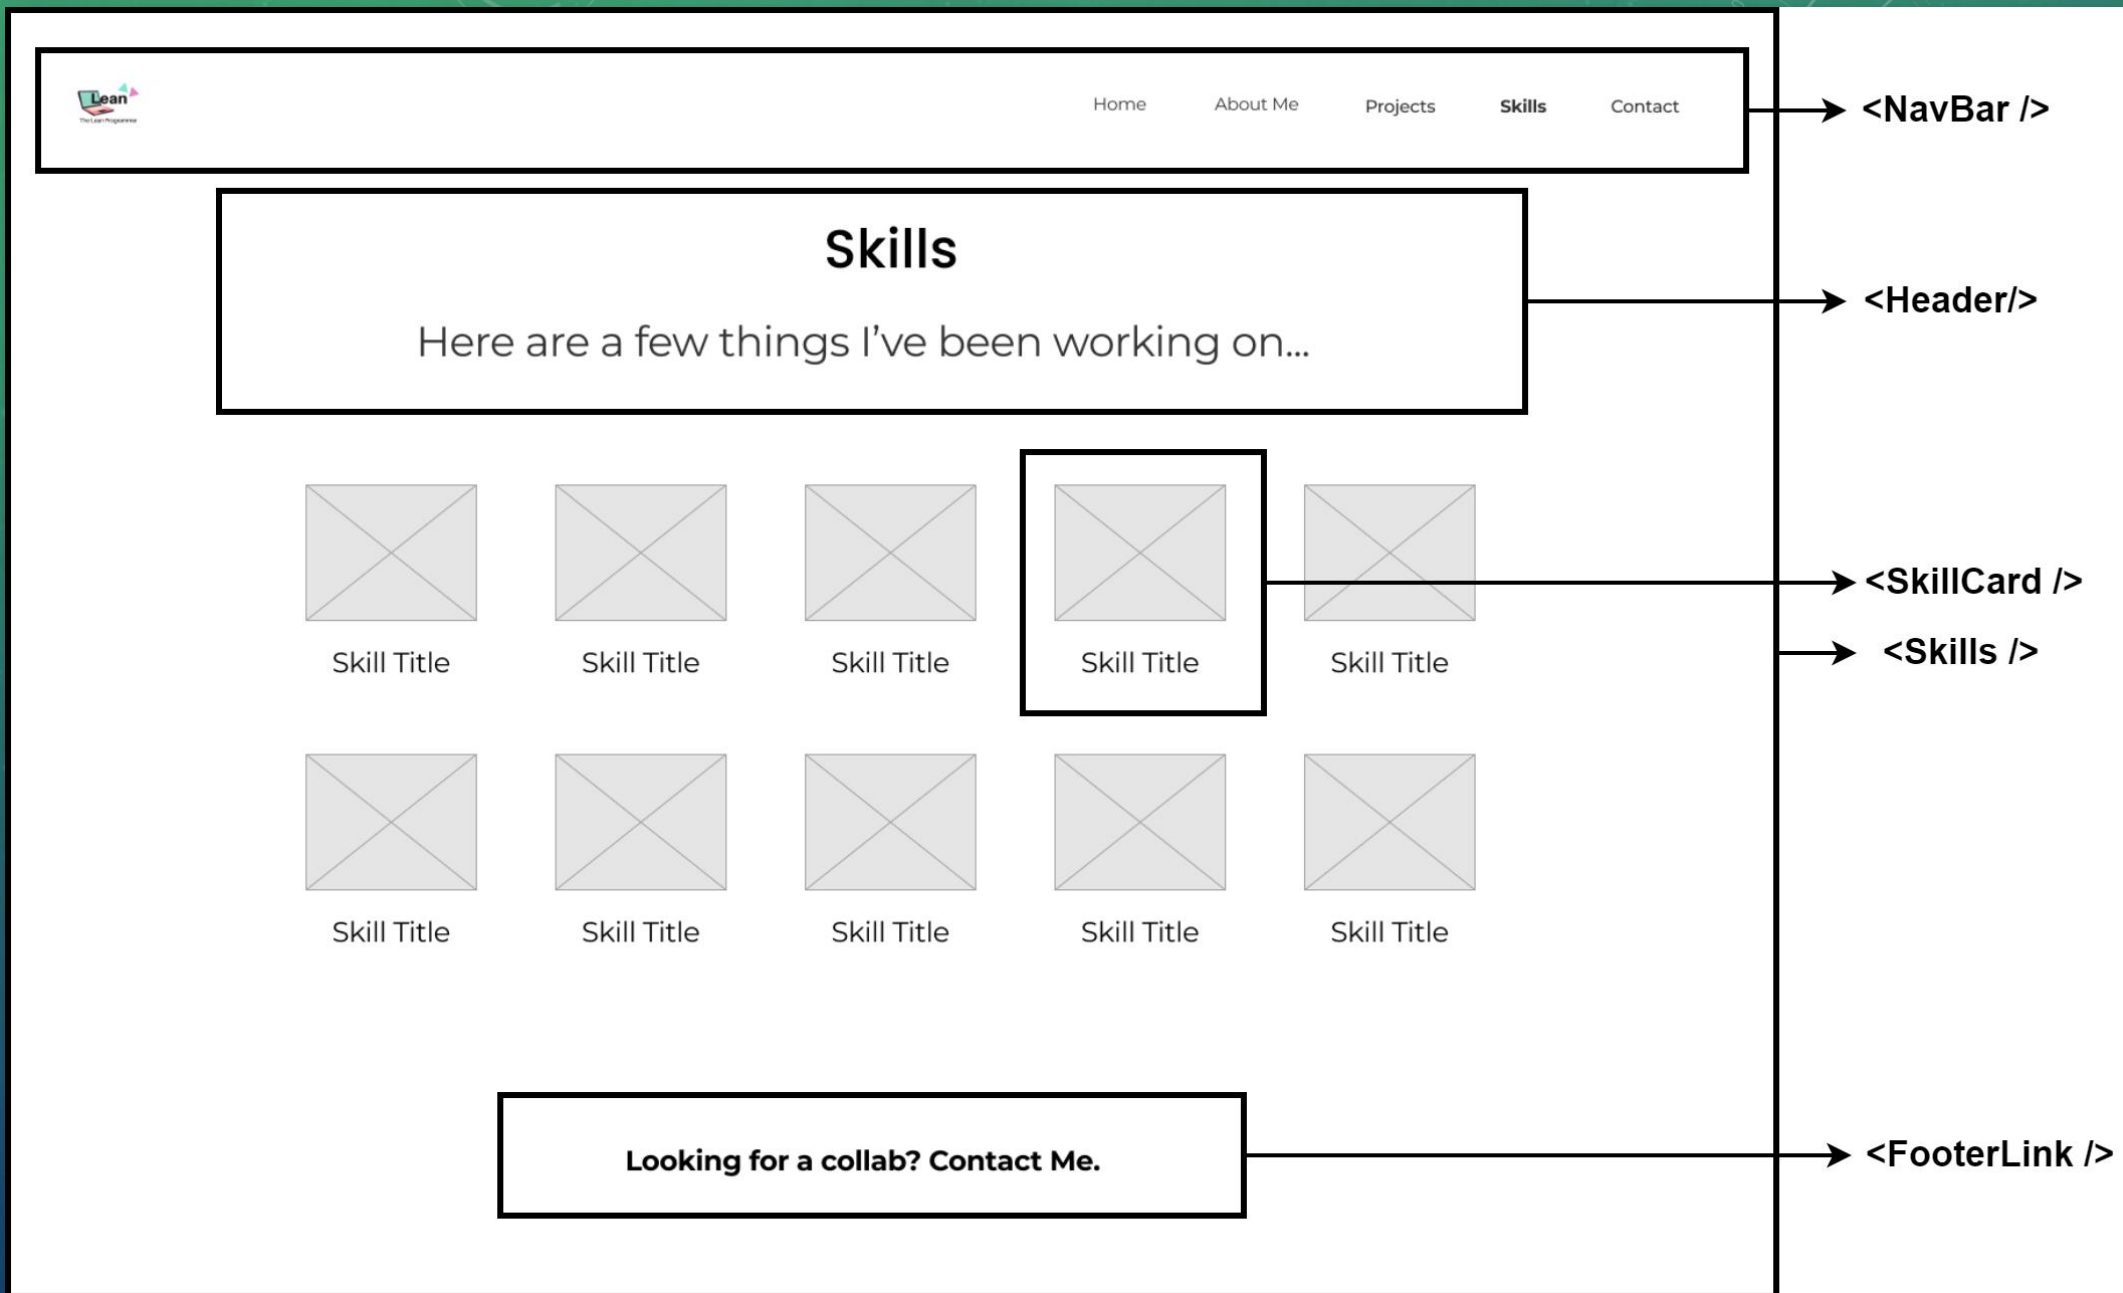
Lean
The Lean Programme

Home About Me Projects Skills Contact

<NavBar />

Skills

Here are a few things I've been working on...

<Header/>

Skill Title Skill Title Skill Title Skill Title Skill Title

<SkillCard />

<Skills />

Skill Title Skill Title Skill Title Skill Title Skill Title

Looking for a collab? Contact Me.

<FooterLink />